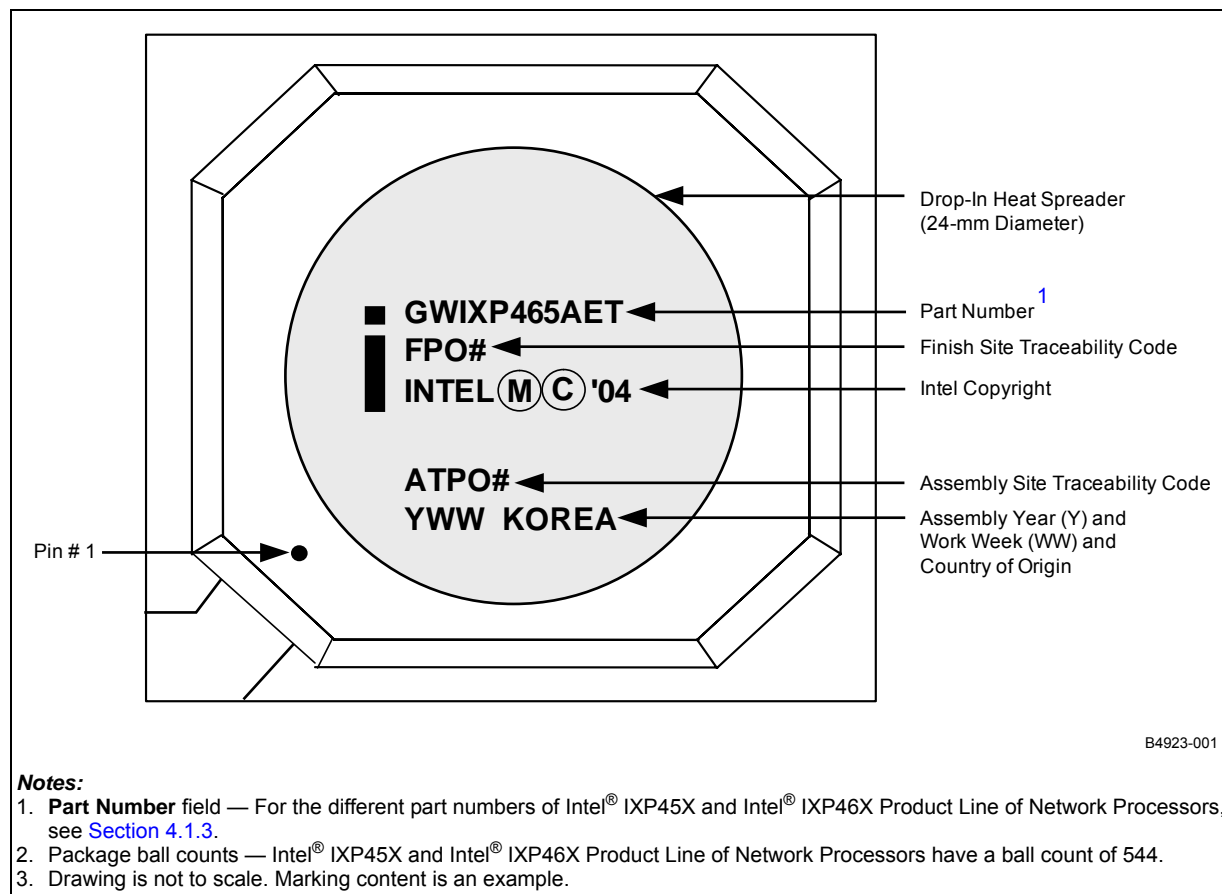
GWIXP465AET

FPO#

INTEL Ⓜ Ⓒ '04

ATPO#

YWW KOREA

Drop-In Heat Spreader (24-mm Diameter)

Part Number $^1$

Finish Site Traceability Code

Intel Copyright

Assembly Site Traceability Code

Assembly Year (Y) and Work Week (WW) and Country of Origin

Pin # 1

B4923-001

**Notes:**

1. **Part Number** field — For the different part numbers of Intel® IXP45X and Intel® IXP46X Product Line of Network Processors, see Section 4.1.3.
2. Package ball counts — Intel® IXP45X and Intel® IXP46X Product Line of Network Processors have a ball count of 544.
3. Drawing is not to scale. Marking content is an example.